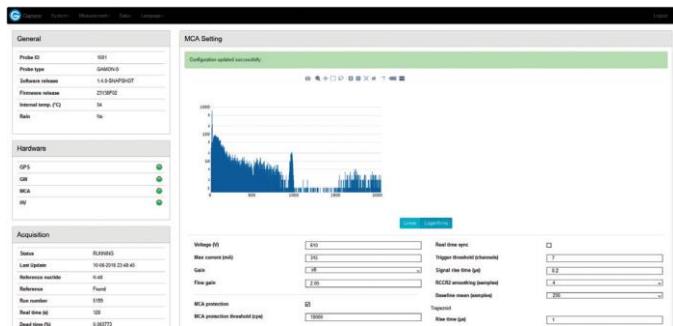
Explorer System Measurement Data Language Logout

General

| Probe ID | 1001 |
|---|---|
| Probe type | GAMON-S |
| Software release | 1.4.0-SNAPSHOT |
| Firmware release | 2313SP02 |
| Internal temp. (°C) | 34 |
| Rain | No |

Hardwares

GPS
GM
MCA
HV

Acquisition

| Status | RUNNING |
|---|---|
| Last Update | 10-06-2018 22:48:45 |
| Reference nuclide | K-40 |
| Reference | Found |
| Run number | 5155 |
| Real time (s) | 120 |
| Dead time (%) | 0.002773 |

MCA Setting

Configuration updated successfully

1000
100
10
1
0 500 1000 1500 2000

Linear Logarithmic

| Voltage (V) | 610 |
|---|---|
| Max current (mA) | 243 |
| Gain | x8 |
| Fine gain | 2.05 |
| MCA protection | ☑ |
| MCA protection threshold (cps) | 15000 |

| Real time sync | ☐ |
|---|---|
| Trigger threshold (channels) | 7 |
| Signal rise time (µs) | 0.2 |
| RCCR2 smoothing (samples) | 4 |
| Baseline mean (samples) | 256 |

Trapezoid

| Rise time (µs) | 1 |
|---|---|